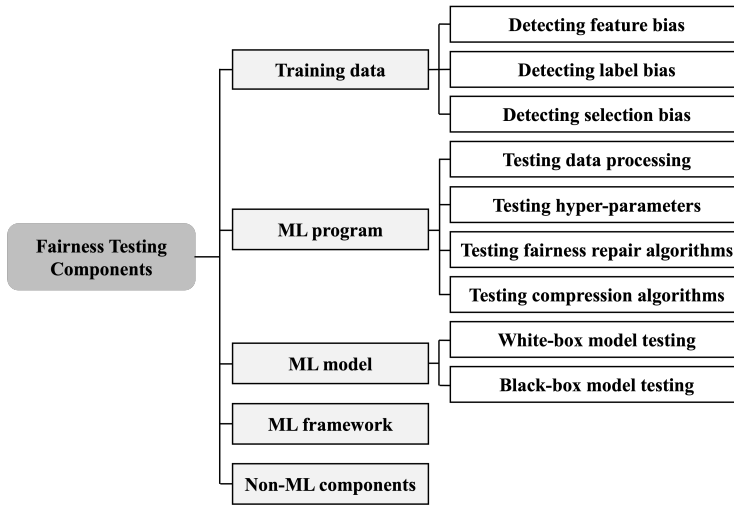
Fairness Testing Components

Training data

Detecting feature bias

Detecting label bias

Detecting selection bias

ML program

Testing data processing

Testing hyper-parameters

Testing fairness repair algorithms

Testing compression algorithms

ML model

White-box model testing

Black-box model testing

ML framework

Non-ML components